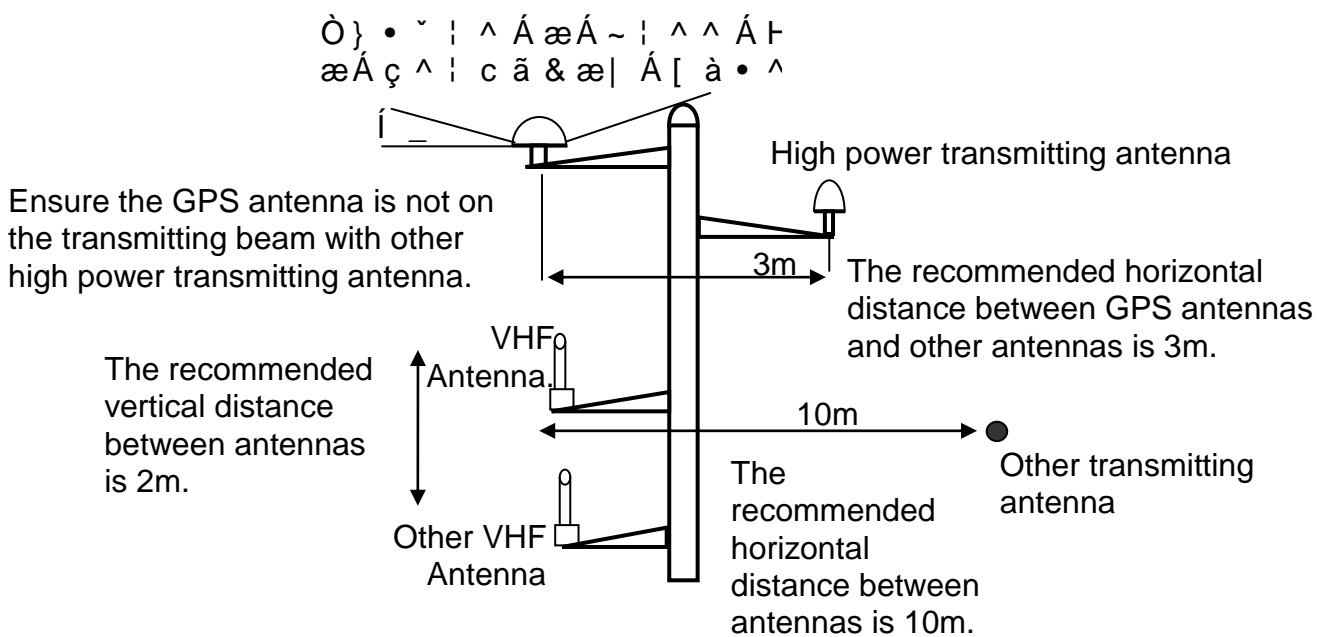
Ò} • ˇ ¦ ^ Á æÁ ~ ¦ ^ ^ Á Ƅ
æÁ ç ^ ¦ c ã & æ| Á [ à • ^

í_

High power transmitting antenna

Ensure the GPS antenna is not on the transmitting beam with other high power transmitting antenna.

3m

The recommended horizontal distance between GPS antennas and other antennas is 3m.

VHF Antenna.

The recommended vertical distance between antennas is 2m.

10m

Other transmitting antenna

The recommended horizontal distance between antennas is 10m.

Other VHF Antenna